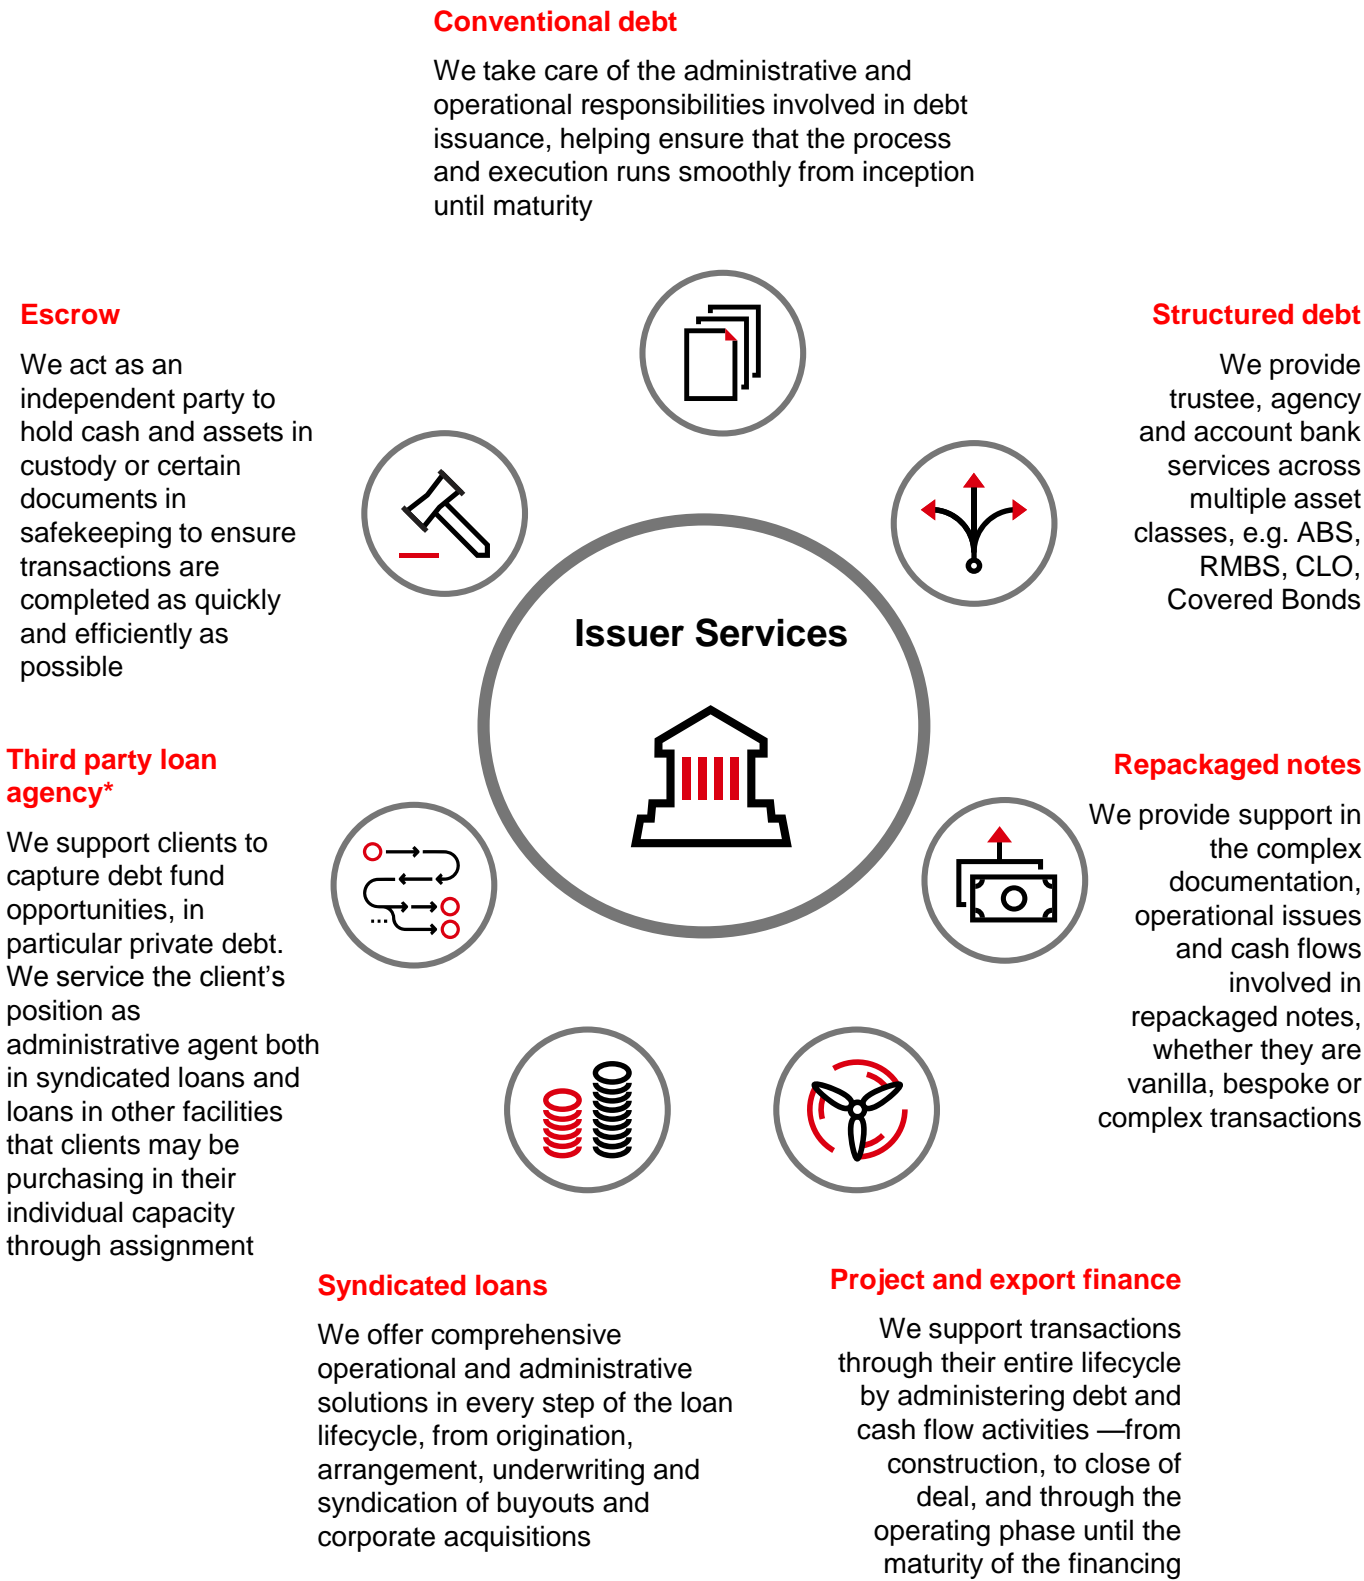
Conventional debt

We take care of the administrative and operational responsibilities involved in debt issuance, helping ensure that the process and execution runs smoothly from inception until maturity

Escrow

We act as an independent party to hold cash and assets in custody or certain documents in safekeeping to ensure transactions are completed as quickly and efficiently as possible

Structured debt

We provide trustee, agency and account bank services across multiple asset classes, e.g. ABS, RMBS, CLO, Covered Bonds

Issuer Services

Third party loan agency*

We support clients to capture debt fund opportunities, in particular private debt. We service the client's position as administrative agent both in syndicated loans and loans in other facilities that clients may be purchasing in their individual capacity through assignment

Repackaged notes

We provide support in the complex documentation, operational issues and cash flows involved in repackaged notes, whether they are vanilla, bespoke or complex transactions

Syndicated loans

We offer comprehensive operational and administrative solutions in every step of the loan lifecycle, from origination, arrangement, underwriting and syndication of buyouts and corporate acquisitions

Project and export finance

We support transactions through their entire lifecycle by administering debt and cash flow activities —from construction, to close of deal, and through the operating phase until the maturity of the financing